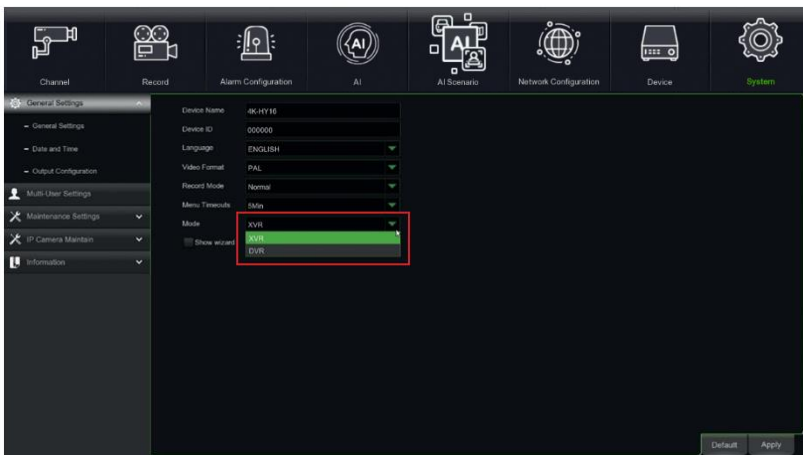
Channel
Record
Alarm Configuration
AI
AI
AI Scenario
Network Configuration
Device
System

General Settings
- General Settings
- Date and Time
- Output Configuration
Multi-User Settings
Maintenance Settings
IP Camera Maintain
Information

| | |
|---|---|
| Device Name | 4K-HY16 |
| Device ID | 000000 |
| Language | ENGLISH |
| Video Format | PAL |
| Record Mode | Normal |
| Menu Timeouts | 5Min |
| Mode | XVR |

Show wizard

XVR
DVR

Default
Apply